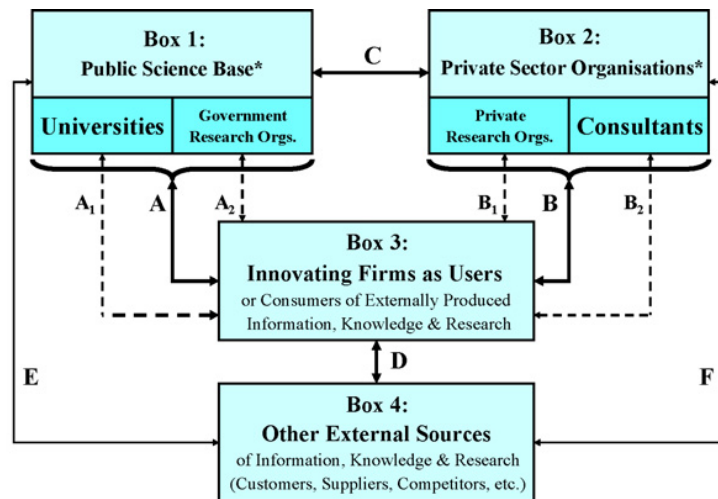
Box 1:
Public Science Base*

Universities

Government Research Orgs.

C

Box 2:
Private Sector Organisations*

Private Research Orgs.

Consultants

$A_1$

A

$A_2$

$B_1$

B

$B_2$

Box 3:
Innovating Firms as Users
or Consumers of Externally Produced Information, Knowledge & Research

D

E

F

Box 4:
Other External Sources
of Information, Knowledge & Research
(Customers, Suppliers, Competitors, etc.)